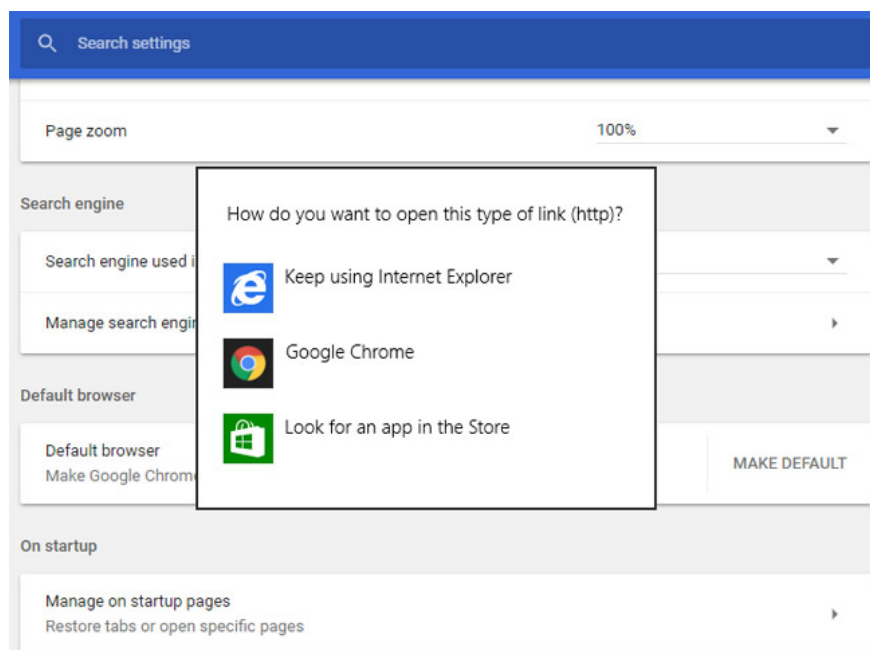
Search settings

Page zoom

100%

Search engine

Search engine used i

Manage search engi

Default browser

Default browser

Make Google Chrom

MAKE DEFAULT

On startup

Manage on startup pages

Restore tabs or open specific pages

How do you want to open this type of link (http)?

Keep using Internet Explorer

Google Chrome

Look for an app in the Store